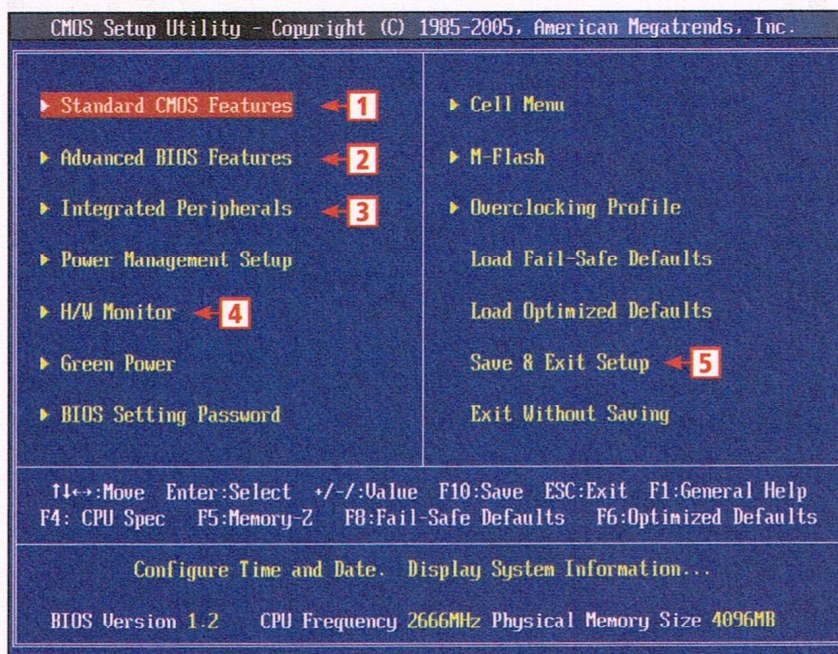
CMOS Setup Utility - Copyright (C) 1985-2005, American Megatrends, Inc.

▸ Standard CMOS Features 1

▸ Advanced BIOS Features 2

▸ Integrated Peripherals 3

▸ Power Management Setup

▸ H/W Monitor 4

▸ Green Power

▸ BIOS Setting Password

▸ Cell Menu

▸ M-Flash

▸ Overclocking Profile

Load Fail-Safe Defaults

Load Optimized Defaults

Save & Exit Setup 5

Exit Without Saving

↑↓←→:Move Enter:Select +/-/:Value F10:Save ESC:Exit F1:General Help
F4: CPU Spec F5:Memory-Z F8:Fail-Safe Defaults F6:Optimized Defaults

Configure Time and Date. Display System Information...

BIOS Version 1.2 CPU Frequency 2666MHz Physical Memory Size 4096MB